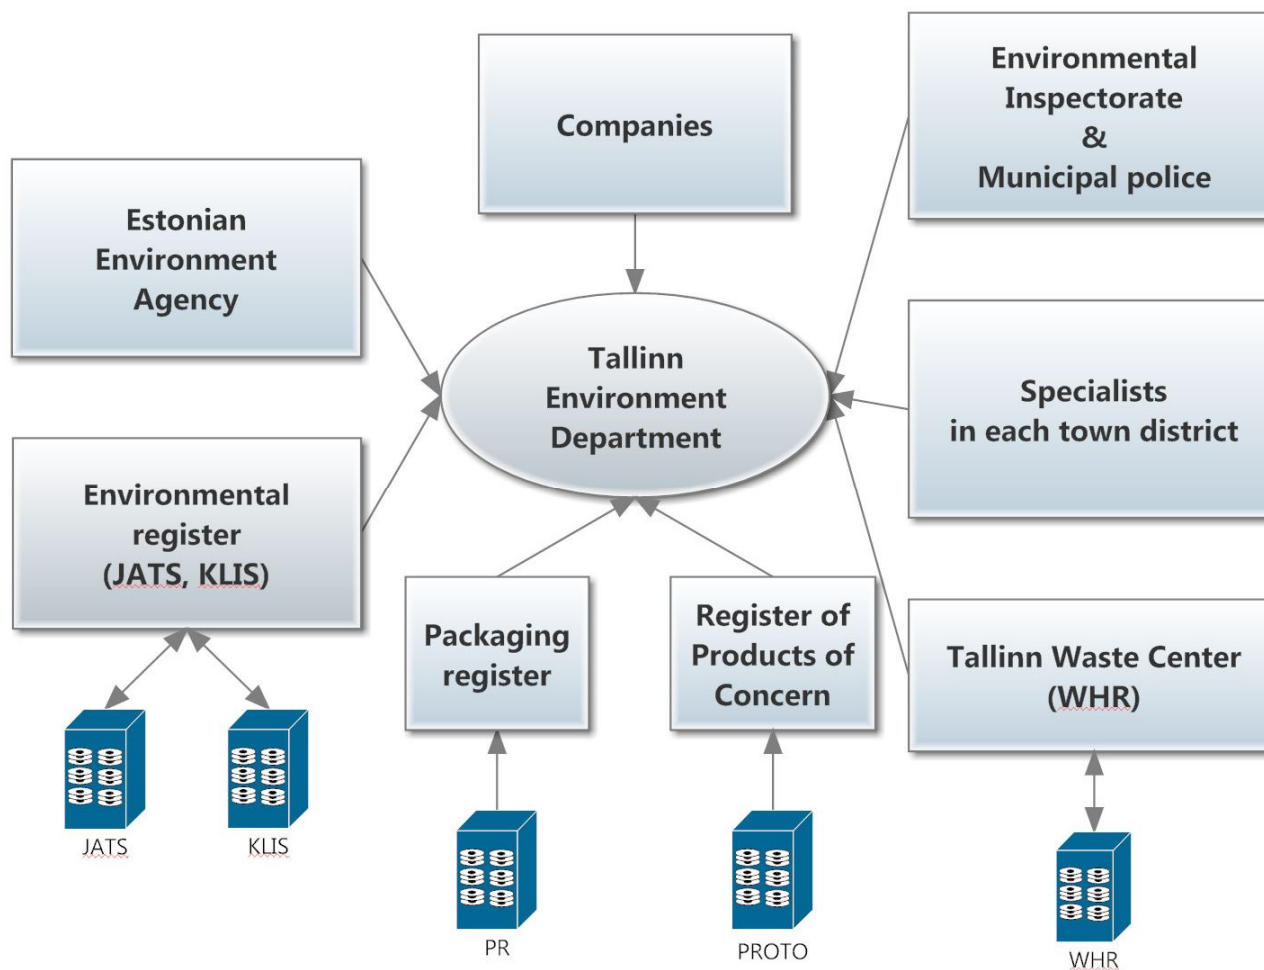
Companies

Environmental Inspectorate & Municipal police

Estonian Environment Agency

Tallinn Environment Department

Specialists in each town district

Environmental register (JATS, KLIS)

Packaging register

Register of Products of Concern

Tallinn Waste Center (WHR)

JATS

KLIS

PR

PROTO

WHR